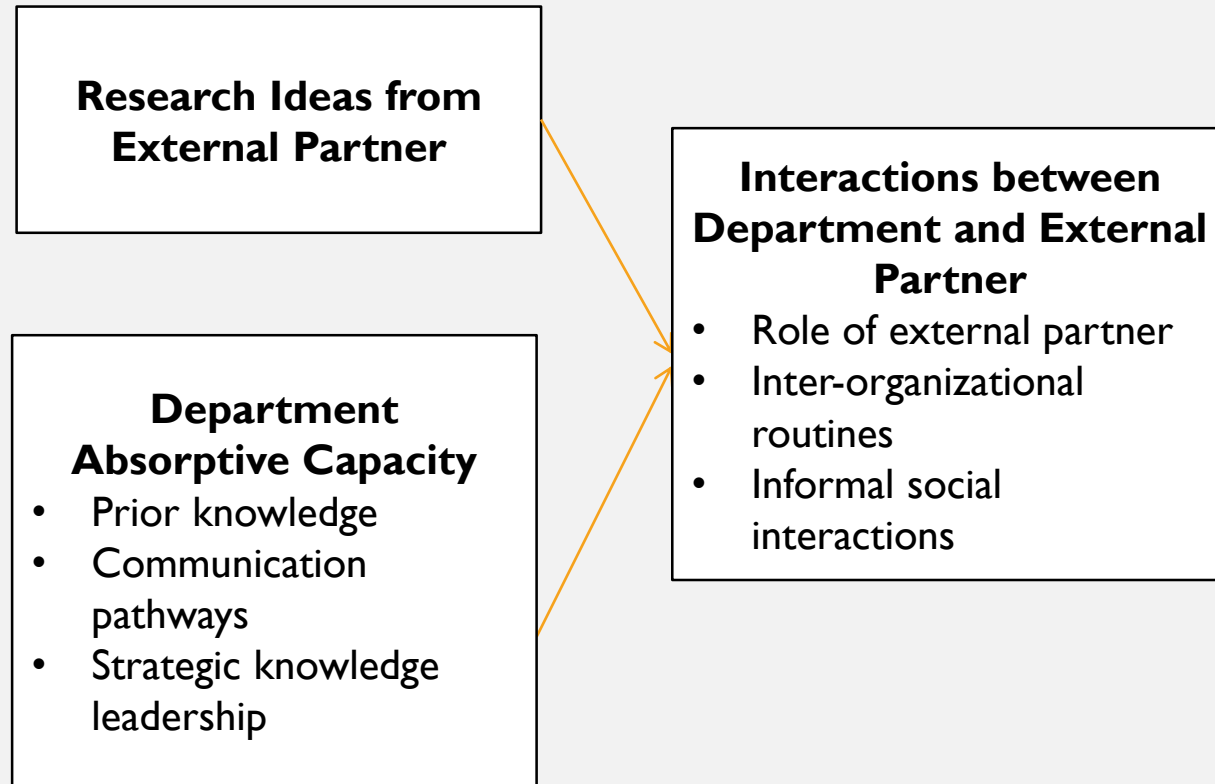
Research Ideas from External Partner

Department Absorptive Capacity
• Prior knowledge
• Communication pathways
• Strategic knowledge leadership

Interactions between Department and External Partner
• Role of external partner
• Inter-organizational routines
• Informal social interactions